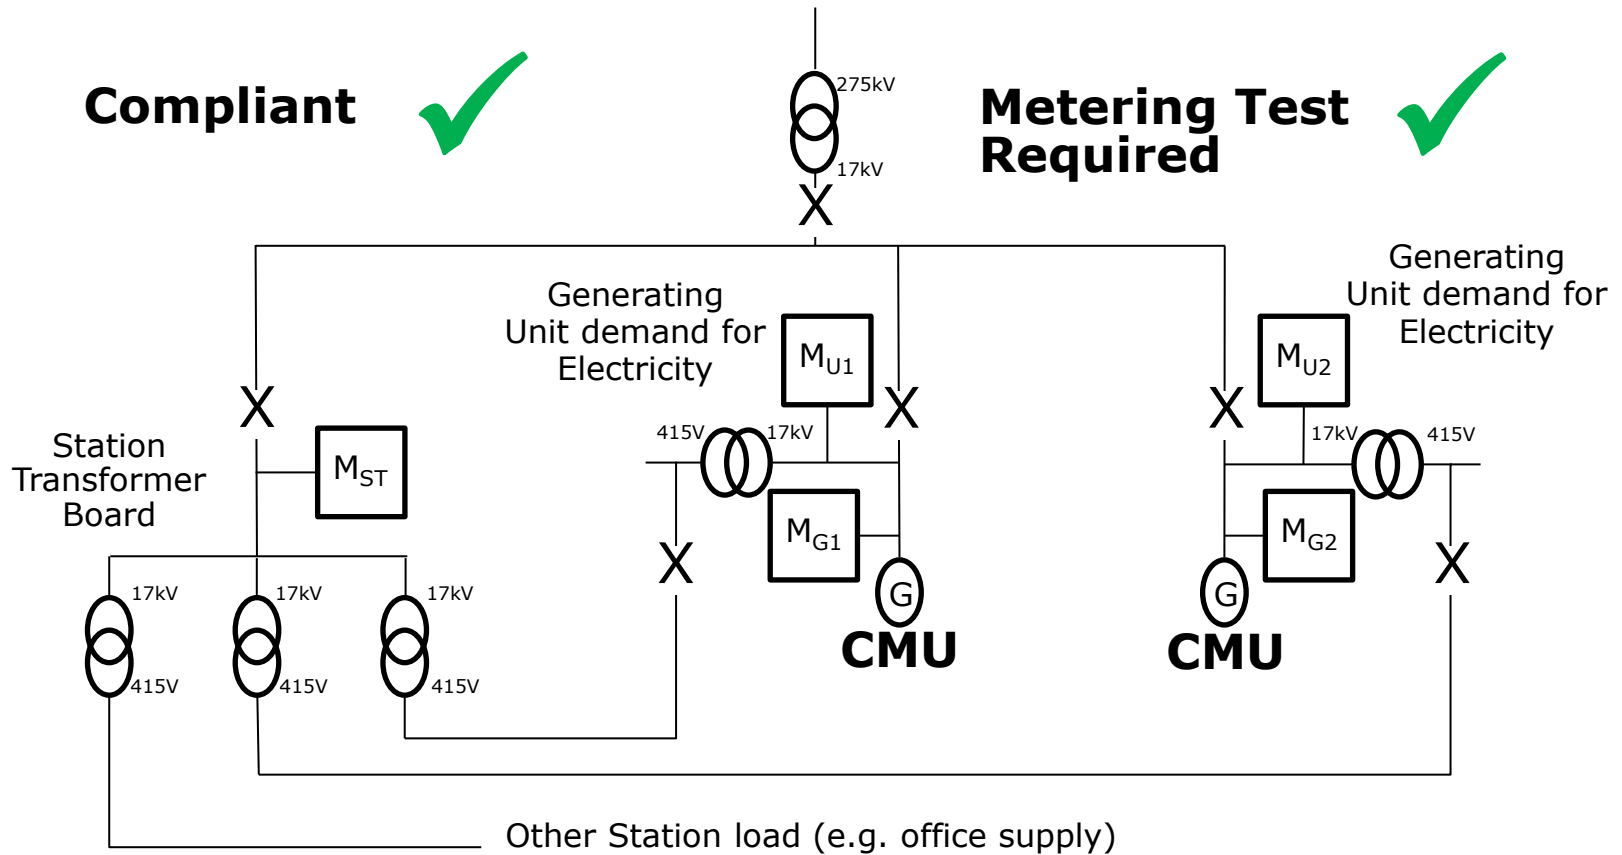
Compliant

275kV

17kV

X

Metering Test Required

Generating Unit demand for Electricity

Generating Unit demand for Electricity

$M_{U1}$

$M_{U2}$

X

X

X

Station Transformer Board

$M_{ST}$

415V

17kV

17kV

415V

$M_{G1}$

$M_{G2}$

X

X

G

G

CMU

CMU

17kV

17kV

17kV

415V

415V

415V

Other Station load (e.g. office supply)